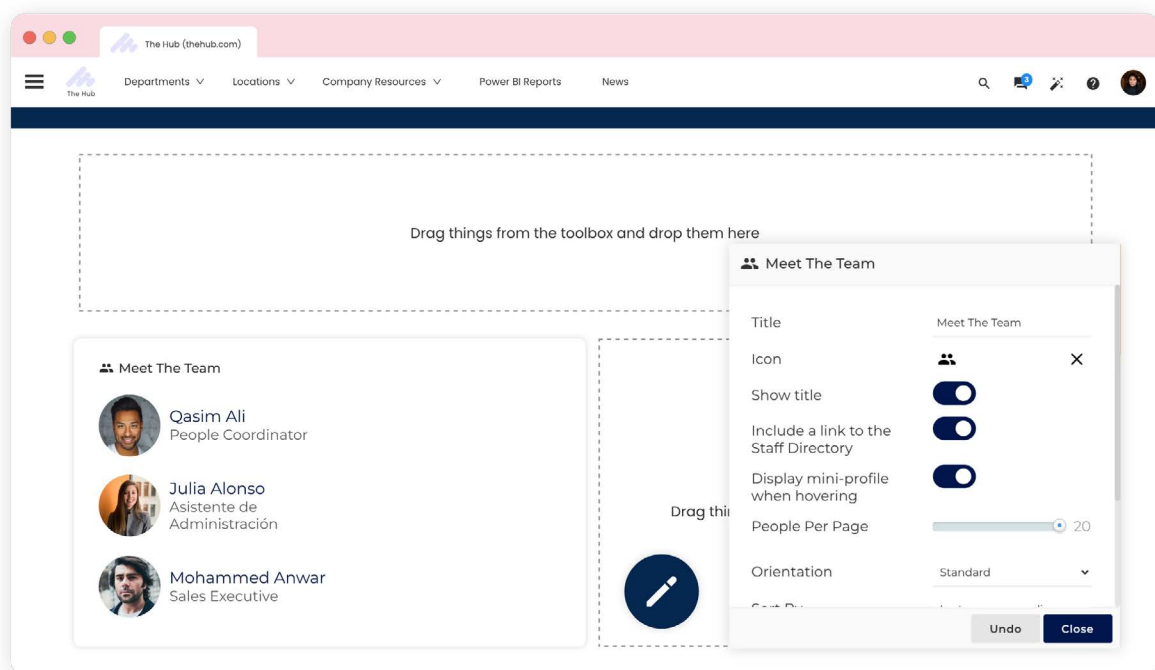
The Hub (thehub.com)

The Hub

Departments

Locations

Company Resources

Power BI Reports

News

3

Drag things from the toolbox and drop them here

Meet The Team

Qasim Ali
People Coordinator

Julia Alonso
Asistente de Administración

Mohammed Anwar
Sales Executive

Drag thi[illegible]

Meet The Team

| | |
|---|---|
| Title | Meet The Team |
| Icon | |
| Show title | |
| Include a link to the Staff Directory | |
| Display mini-profile when hovering | |
| People Per Page | 20 |
| Orientation | Standard |

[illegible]

Undo

Close